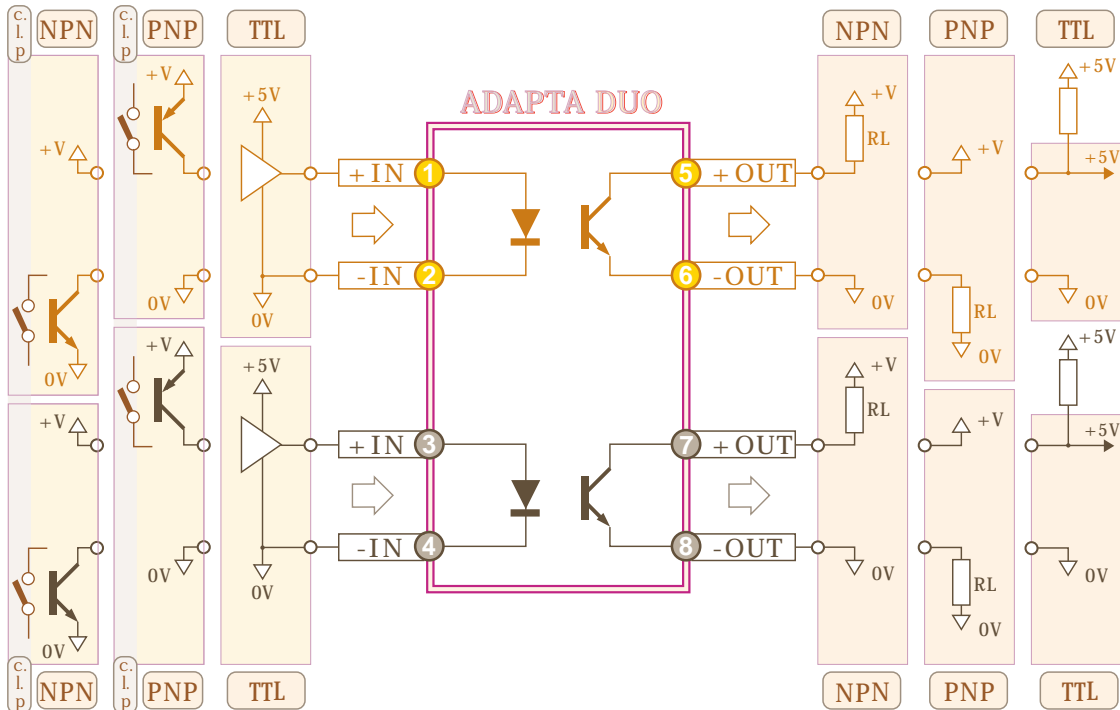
c.
l.
p

NPN

c.
l.
p

PNP

TTL

NPN

PNP

TTL

ADAPTA DUO

+V
+V
+5V
+V
+5V
+V
+5V

RL

+IN 1
5 +OUT

-IN 2
6 -OUT

0V
0V
0V
0V
RL
0V
0V

0V
+V
+5V
+V
+V
+5V
RL
+5V

+IN 3
7 +OUT

-IN 4
8 -OUT

0V
0V
0V
0V
RL
0V
0V

c.
l.
p

NPN

c.
l.
p

PNP

TTL

NPN

PNP

TTL